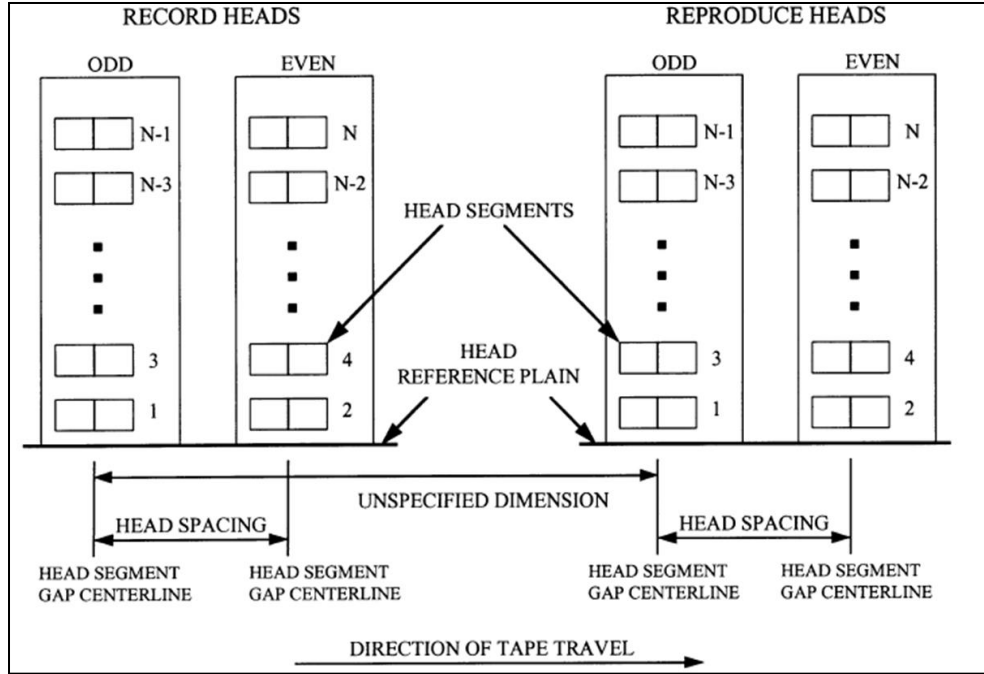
RECORD HEADS

REPRODUCE HEADS

ODD

EVEN

ODD

EVEN

N-1

N-3

3

1

N

N-2

4

2

HEAD SEGMENTS

N-1

N-3

3

1

N

N-2

4

2

HEAD REFERENCE PLAIN

UNSPECIFIED DIMENSION

HEAD SPACING

HEAD SPACING

HEAD SEGMENT GAP CENTERLINE

HEAD SEGMENT GAP CENTERLINE

HEAD SEGMENT GAP CENTERLINE

HEAD SEGMENT GAP CENTERLINE

DIRECTION OF TAPE TRAVEL